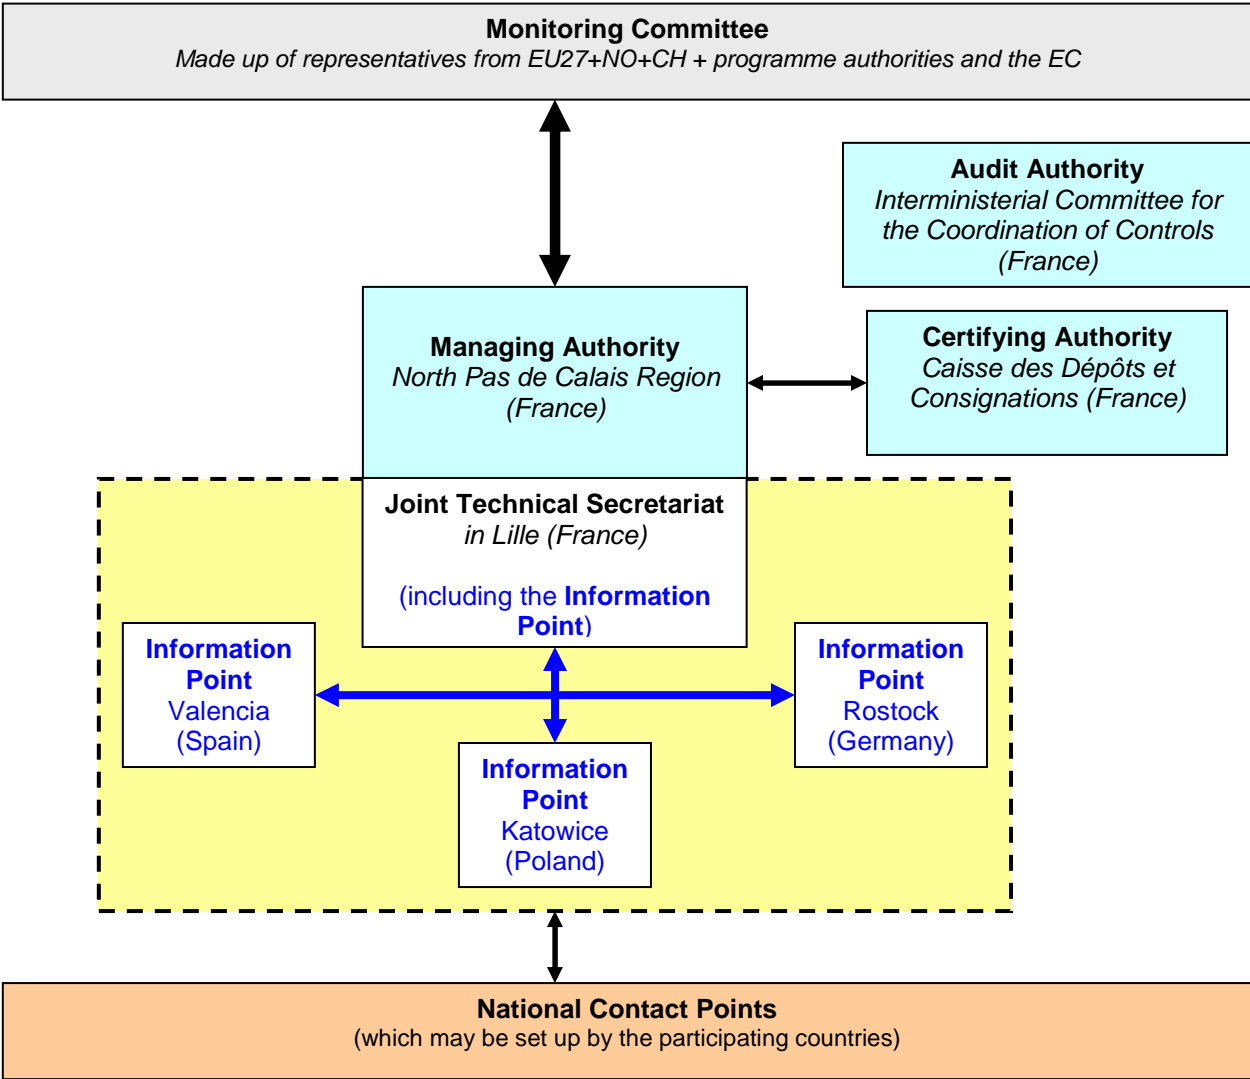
Monitoring Committee
Made up of representatives from EU27+NO+CH + programme authorities and the EC

Audit Authority
Interministerial Committee for the Coordination of Controls (France)

Managing Authority
North Pas de Calais Region (France)

Certifying Authority
Caisse des Dépôts et Consignations (France)

Joint Technical Secretariat
in Lille (France)

(including the Information Point)

Information Point
Valencia (Spain)

Information Point
Rostock (Germany)

Information Point
Katowice (Poland)

National Contact Points
(which may be set up by the participating countries)